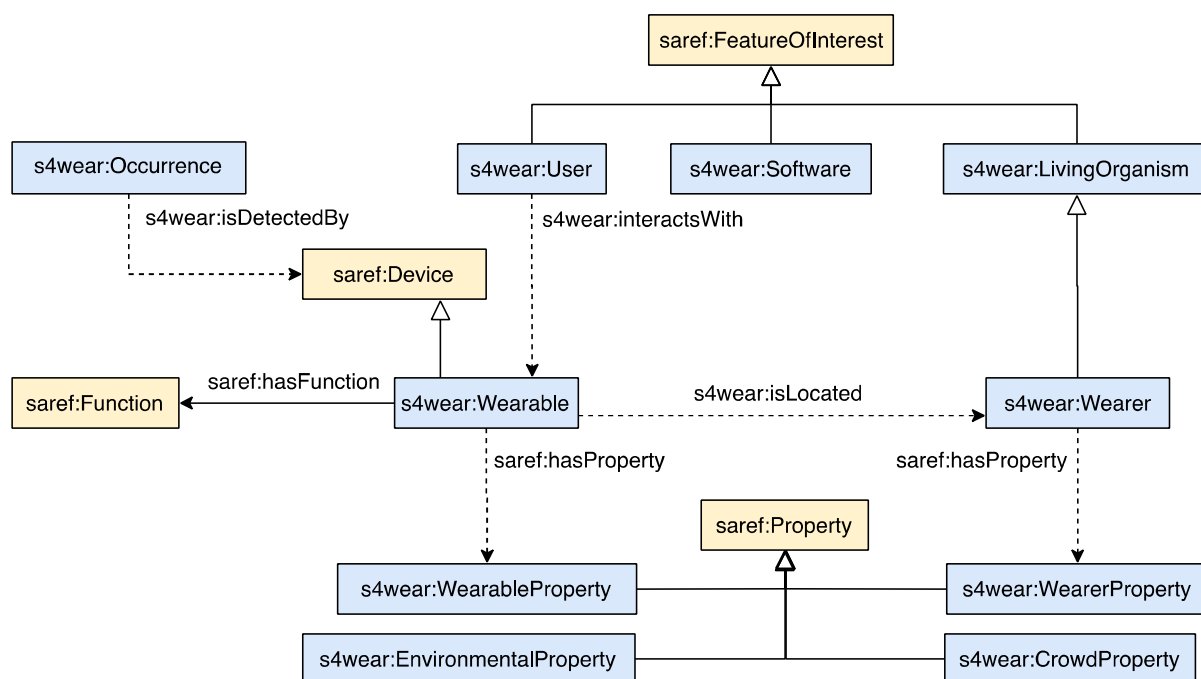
saref:FeatureOfInterest

s4wear:Occurrence

s4wear:User

s4wear:Software

s4wear:LivingOrganism

s4wear:isDetectedBy

s4wear:interactsWith

saref:Device

saref:hasFunction

saref:Function

s4wear:Wearable

s4wear:isLocated

s4wear:Wearer

saref:hasProperty

saref:hasProperty

saref:Property

s4wear:WearableProperty

s4wear:WearerProperty

s4wear:EnvironmentalProperty

s4wear:CrowdProperty